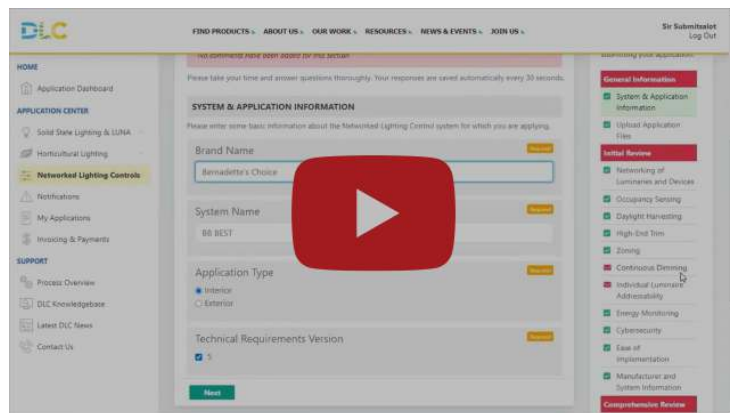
DLC

FIND PRODUCTS ABOUT US OUR WORK RESOURCES NEWS & EVENTS JOIN US

Sir Submitsalot
Log Out

HOME
Application Dashboard

APPLICATION CENTER
Solid State Lighting & LUNA
Horticultural Lighting
Networked Lighting Controls
Notifications
My Applications
Invoicing & Payments

SUPPORT
Process Overview
DLC Knowledgebase
Latest DLC News
Contact Us

No comments have been added for this section

Please take your time and answer questions thoroughly. Your responses are saved automatically every 30 seconds.

SYSTEM & APPLICATION INFORMATION

Please enter some basic information about the Networked Lighting Control system for which you are applying.

Brand Name
Required
Bernadette's Choice

System Name
Required
BB BEST

Application Type
Required
Interior
Exterior

Technical Requirements Version
Required
5

Next

Submitting your application

General Information
System & Application Information
Upload Application Files

Initial Review
Networking of Luminaires and Devices
Occupancy Sensing
Daylight Harvesting
High-End Trim
Zoning
Continuous Dimming
Individual Luminaire Addressability
Energy Monitoring
Cybersecurity
Ease of Implementation
Manufacturer and System Information

Comprehensive Review